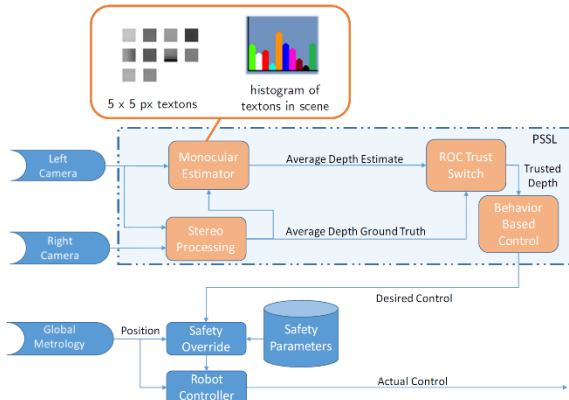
5 x 5 px textons

histogram of textons in scene

PSSL

Left Camera

Right Camera

Monocular Estimator

Stereo Processing

Average Depth Estimate

Average Depth Ground Truth

ROC Trust Switch

Trusted Depth

Behavior Based Control

Desired Control

Global Metrology

Position

Safety Override

Safety Parameters

Robot Controller

Actual Control